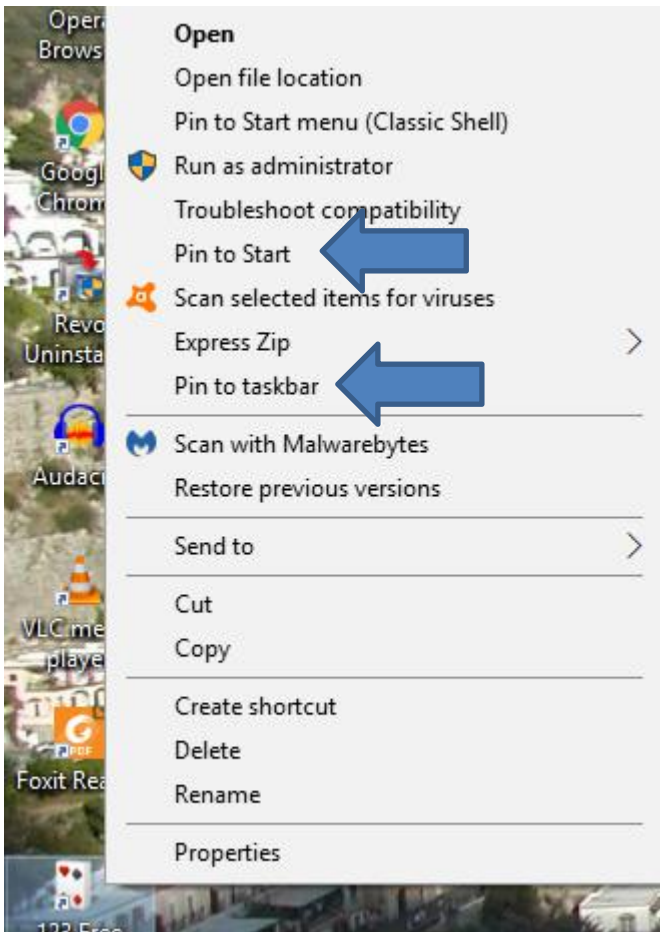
Opera Brows
Googl Chrom
Revo Uninsta
Audaci
VLC me playe
Foxit Rea
123 Free

Open
Open file location
Pin to Start menu (Classic Shell)
Run as administrator
Troubleshoot compatibility
Pin to Start
Scan selected items for viruses
Express Zip
Pin to taskbar
Scan with Malwarebytes
Restore previous versions
Send to
Cut
Copy
Create shortcut
Delete
Rename
Properties